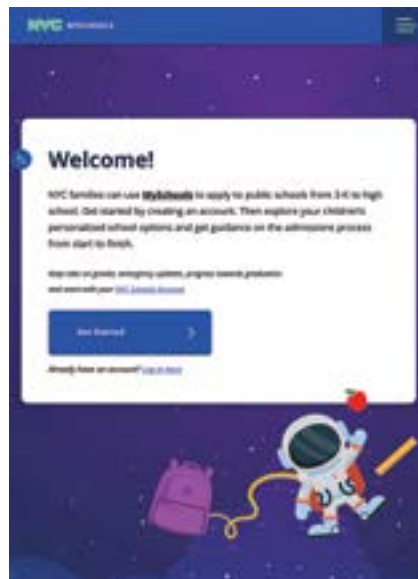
NYC MySchools

Welcome!

NYC families can use MySchools to apply to public schools from 3-K to high school. Get started by creating an account. Then explore your children's personalized school options and get guidance on the admissions process from start to finish.

Stay up to date on grades, emergency updates, progress towards graduation and more with your NYC Schools Account.

Get Started

Already have an account? Log in here